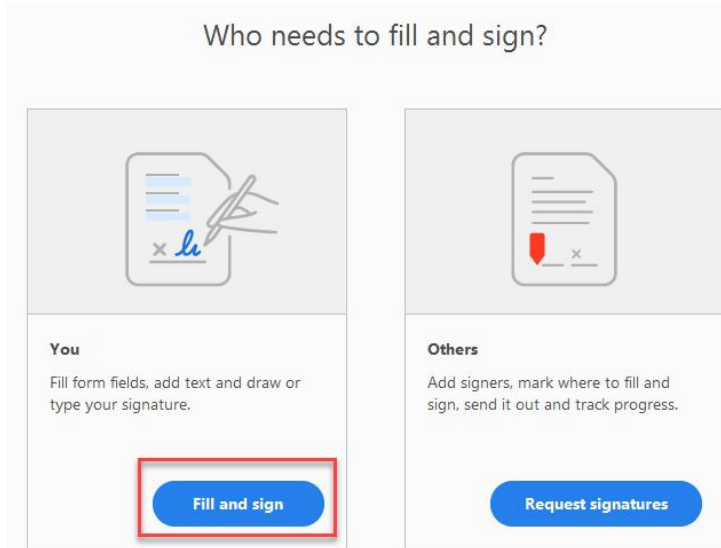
Who needs to fill and sign?

You

Fill form fields, add text and draw or type your signature.

Fill and sign

Others

Add signers, mark where to fill and sign, send it out and track progress.

Request signatures